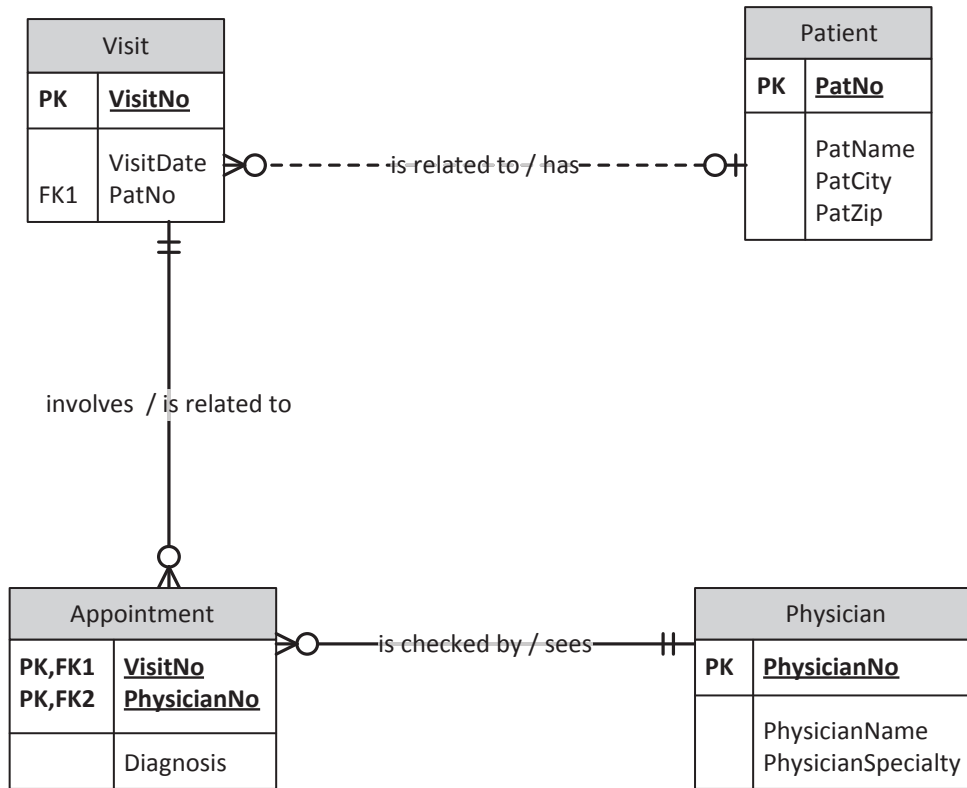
Visit

| PK | VisitNo |
|---|---|
| FK1 | VisitDate PatNo |

is related to / has

Patient

| PK | PatNo |
|---|---|
| | PatName PatCity PatZip |

involves / is related to

Appointment

| PK,FK1 PK,FK2 | VisitNo PhysicianNo |
|---|---|
| | Diagnosis |

is checked by / sees

Physician

| PK | PhysicianNo |
|---|---|
| | PhysicianName PhysicianSpecialty |